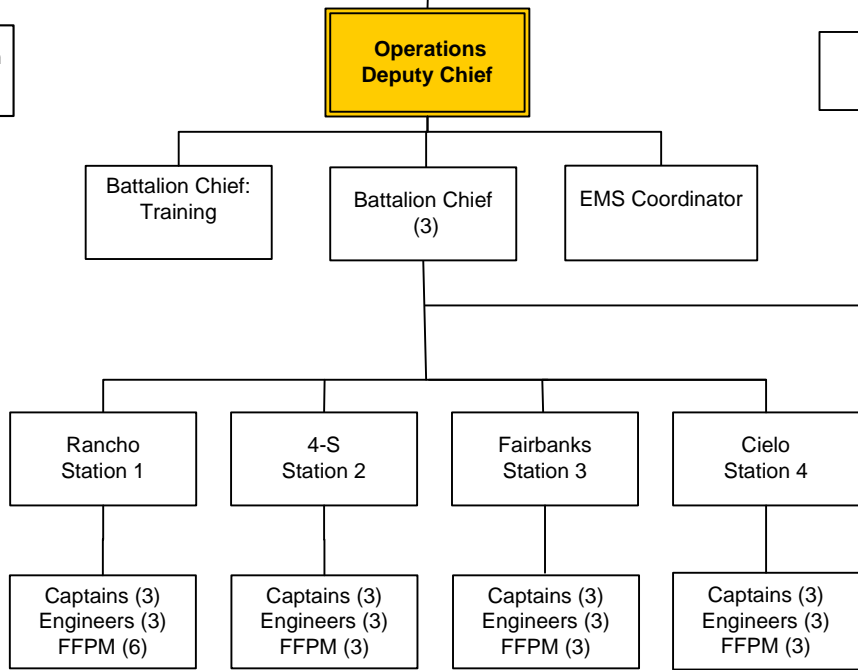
Operations
Deputy Chief

Battalion Chief:
Training

Battalion Chief
(3)

EMS Coordinator

Rancho
Station 1

4-S
Station 2

Fairbanks
Station 3

Cielo
Station 4

Captains (3)
Engineers (3)
FFPM (6)

Captains (3)
Engineers (3)
FFPM (3)

Captains (3)
Engineers (3)
FFPM (3)

Captains (3)
Engineers (3)
FFPM (3)